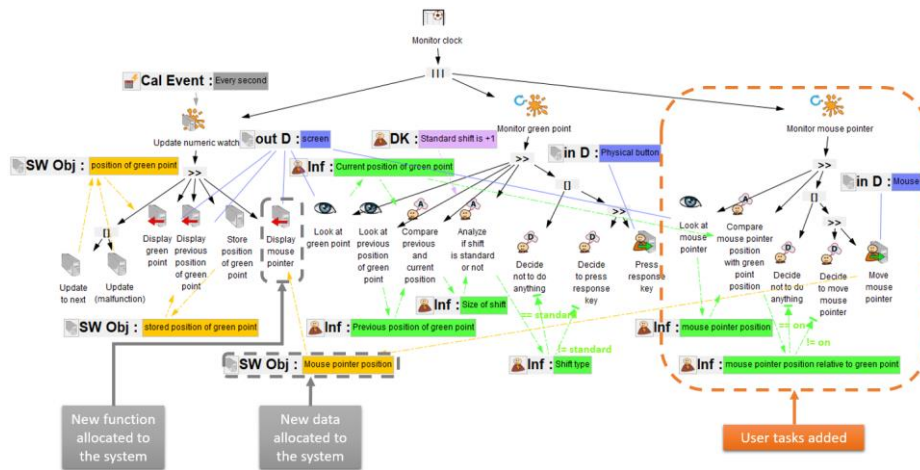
Monitor clock

|||

Cal Event : Every second

Update numeric watch

out D : screen

DK : Standard shift is +1

Monitor green point

Monitor mouse pointer

SW Obj : position of green point

>>

Inf : Current position of green point

in D : Physical button

>>

in D : Mouse

[]

[]

[]

>>

>>

Update to next

Update (malfunction)

Display green point

Display previous position of green point

Store position of green point

Display mouse pointer

Look at green point

Look at previous position of green point

Compare previous and current position

Analyze if shift is standard or not

Decide not to do anything

Decide to press response key

Press response key

Look at mouse pointer

Compare mouse pointer position with green point position

Decide not to do anything

Decide to move mouse pointer

Move mouse pointer

Inf : Size of shift

SW Obj : stored position of green point

Inf : Previous position of green point

== standard

!= standard

Inf : mouse pointer position

== on

!= on

SW Obj : Mouse pointer position

Inf : Shift type

Inf : mouse pointer position relative to green point

New function allocated to the system

New data allocated to the system

User tasks added